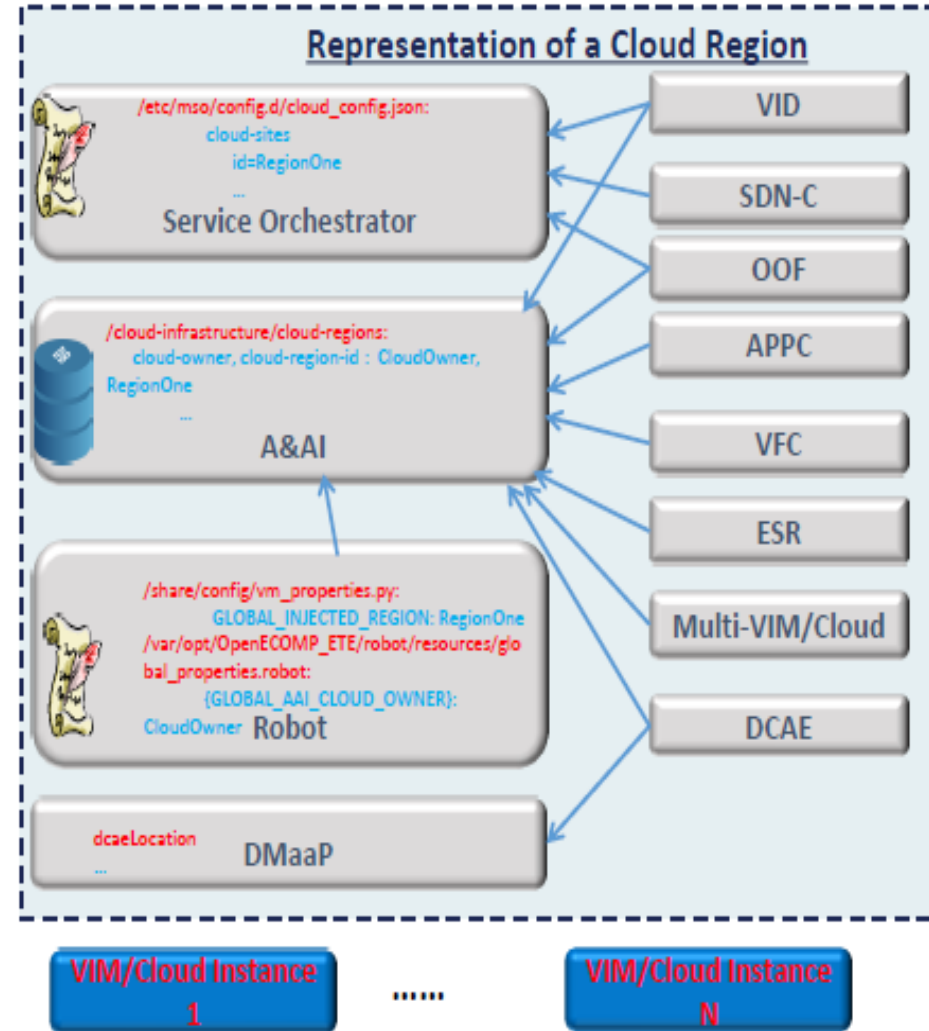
Representation of a Cloud Region

/etc/mso/config.d/cloud_config.json:
cloud-sites
id=RegionOne
...
Service Orchestrator

/cloud-infrastructure/cloud-regions:
cloud-owner, cloud-region-id : CloudOwner, RegionOne
...
A&AI

/share/config/vm_properties.py:
GLOBAL_INJECTED_REGION: RegionOne
/var/opt/OpenECOMP_ETE/robot/resources/global_properties.robot:
{GLOBAL_AAI_CLOUD_OWNER}:
CloudOwner Robot

dcaeLocation
...
DMaaP

VID
SDN-C
OOF
APPC
VFC
ESR
Multi-VIM/Cloud
DCAE

VIM/Cloud Instance 1
......
VIM/Cloud Instance N